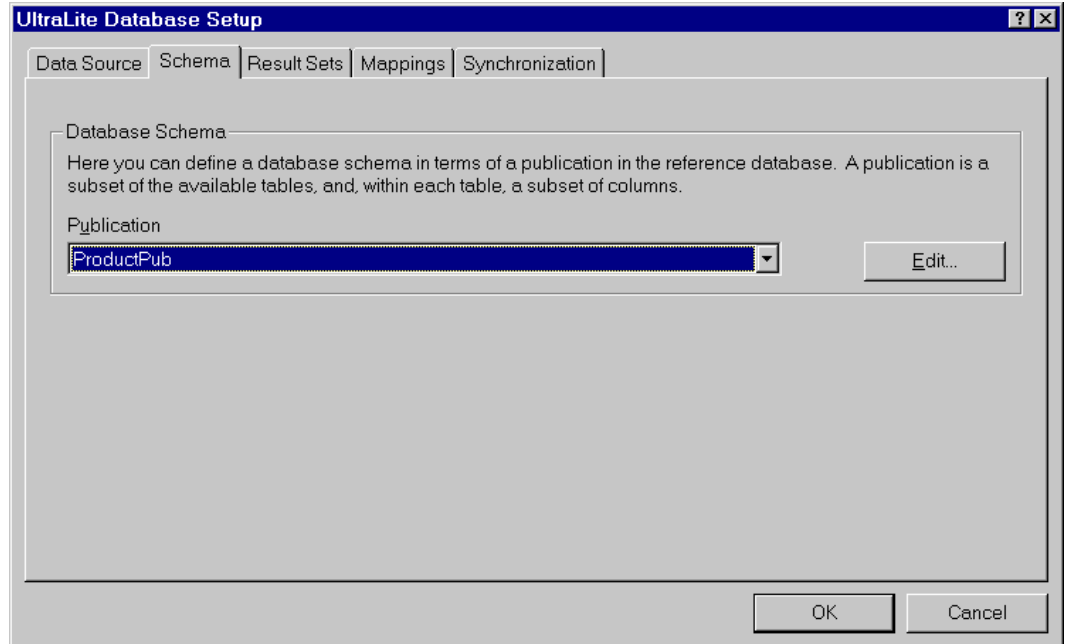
UltraLite Database Setup

? ×

Data Source | Schema | Result Sets | Mappings | Synchronization

Database Schema

Here you can define a database schema in terms of a publication in the reference database. A publication is a subset of the available tables, and, within each table, a subset of columns.

Publication

ProductPub

Edit...

OK

Cancel